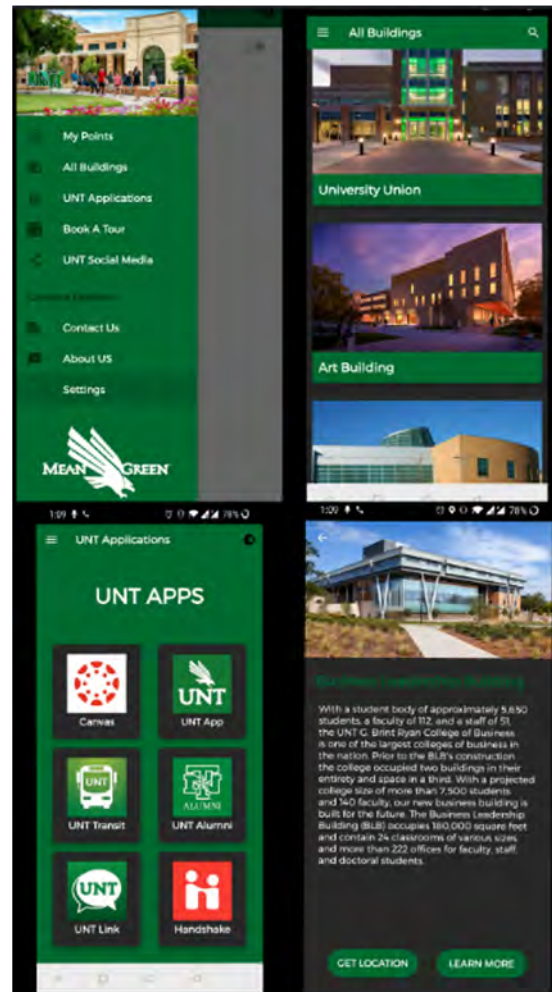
My Points

All Buildings

UNT Applications

Book A Tour

UNT Social Media

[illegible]

Contact Us

About US

Settings

MEAN GREEN

All Buildings

University Union

Art Building

1:09

78%

UNT Applications

UNT APPS

Canvas

UNT

UNT App

UNT

UNT Transit

ALUMNI

UNT Alumni

UNT

UNT Link

Handshake

1:09

78%

Business Leadership Building

With a student body of approximately 5,650 students, a faculty of 112, and a staff of 51, the UNT G. Brint Ryan College of Business is one of the largest colleges of business in the nation. Prior to the BLB's construction the college occupied two buildings in their entirety and space in a third. With a projected college size of more than 7,500 students and 140 faculty, our new business building is built for the future. The Business Leadership Building (BLB) occupies 180,000 square feet and contain 24 classrooms of various sizes and more than 222 offices for faculty, staff, and doctoral students.

GET LOCATION

LEARN MORE